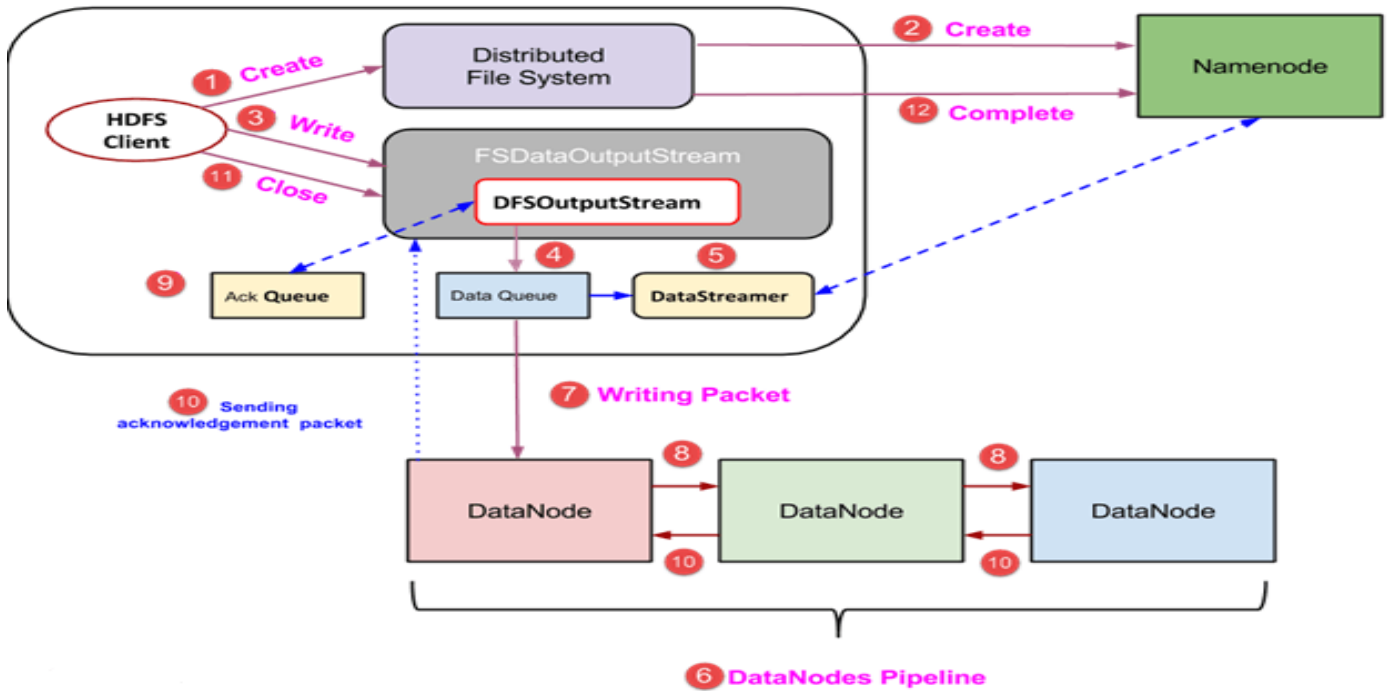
HDFS Client

1 Create

Distributed File System

2 Create

Namenode

12 Complete

3 Write

FSDataOutputStream

DFSOutputStream

11 Close

4

5

9

Ack Queue

Data Queue

DataStreamer

10 Sending acknowledgement packet

7 Writing Packet

8

8

DataNode

DataNode

DataNode

10

10

6 DataNodes Pipeline